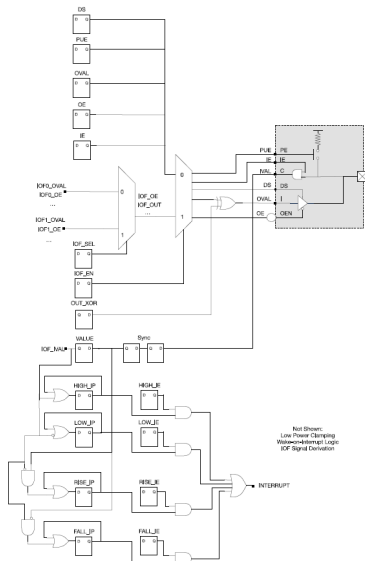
DS
D Q

PUE
D Q

OVAL
D Q

OE
D Q

IE
D Q

IOF0_OVAL
IOF0_OE
...
IOF1_OVAL
IOF1_OE
...

0
1

IOF_SEL
D Q

IOF_OE
IOF_OUT
...

0
1

IOF_EN
D Q

OUT_XOR
D Q

PUE
IE
IVAL
DS
OVAL
OE

PE
IE
C
DS
I
OEN

IOF_IVAL
VALUE
D Q

Sync
D Q
D Q

HIGH_IP
D Q

HIGH_IE
D Q

LOW_IP
D Q

LOW_IE
D Q

RISE_IP
D Q

RISE_IE
D Q

FALL_IP
D Q

FALL_IE
D Q

INTERRUPT

Not Shown:
Low Power Clamping
Wake-on-Interrupt Logic
IOF Signal Derivation